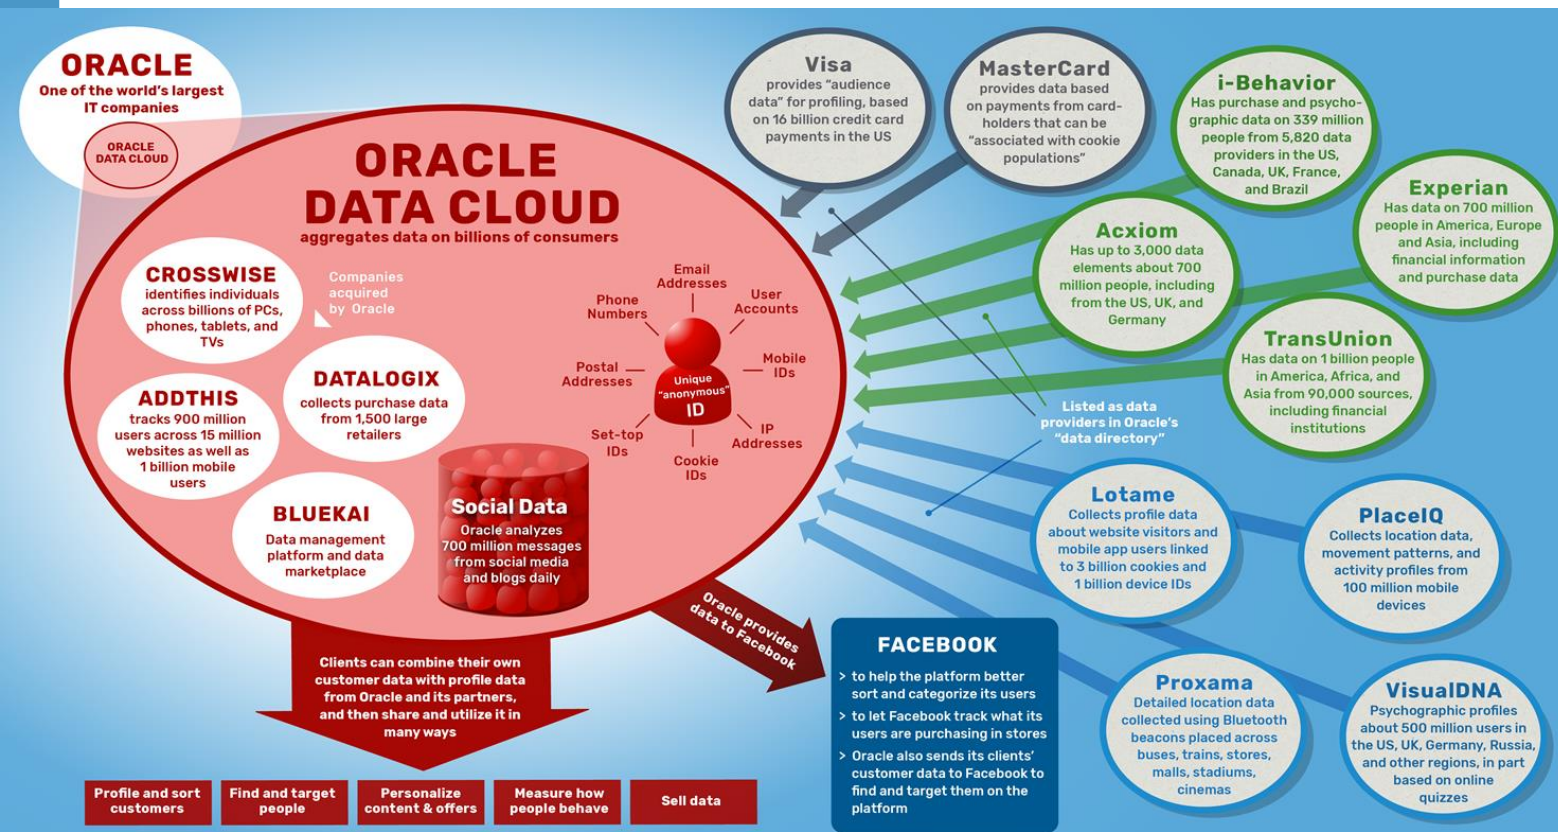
ORACLE
One of the world's largest IT companies

ORACLE DATA CLOUD

ORACLE DATA CLOUD
aggregates data on billions of consumers

CROSSWISE
identifies individuals across billions of PCs, phones, tablets, and TVs

Companies acquired by Oracle

ADDTHIS
tracks 900 million users across 15 million websites as well as 1 billion mobile users

DATALOGIX
collects purchase data from 1,500 large retailers

BLUEKAI
Data management platform and data marketplace

Email Addresses
Phone Numbers
User Accounts
Postal Addresses
Mobile IDs
Unique "anonymous" ID
Set-top IDs
IP Addresses
Cookie IDs

Social Data
Oracle analyzes 700 million messages from social media and blogs daily

Clients can combine their own customer data with profile data from Oracle and its partners, and then share and utilize it in many ways

Profile and sort customers
Find and target people
Personalize content & offers
Measure how people behave
Sell data

Oracle provides data to Facebook

FACEBOOK
> to help the platform better sort and categorize its users
> to let Facebook track what its users are purchasing in stores
> Oracle also sends its clients' customer data to Facebook to find and target them on the platform

Visa
provides "audience data" for profiling, based on 16 billion credit card payments in the US

MasterCard
provides data based on payments from card-holders that can be "associated with cookie populations"

i-Behavior
Has purchase and psychographic data on 339 million people from 5,820 data providers in the US, Canada, UK, France, and Brazil

Experian
Has data on 700 million people in America, Europe and Asia, including financial information and purchase data

Acxiom
Has up to 3,000 data elements about 700 million people, including from the US, UK, and Germany

TransUnion
Has data on 1 billion people in America, Africa, and Asia from 90,000 sources, including financial institutions

Listed as data providers in Oracle's "data directory"

Lotame
Collects profile data about website visitors and mobile app users linked to 3 billion cookies and 1 billion device IDs

PlaceIQ
Collects location data, movement patterns, and activity profiles from 100 million mobile devices

Proxama
Detailed location data collected using Bluetooth beacons placed across buses, trains, stores, malls, stadiums, cinemas

VisualDNA
Psychographic profiles about 500 million users in the US, UK, Germany, Russia, and other regions, in part based on online quizzes